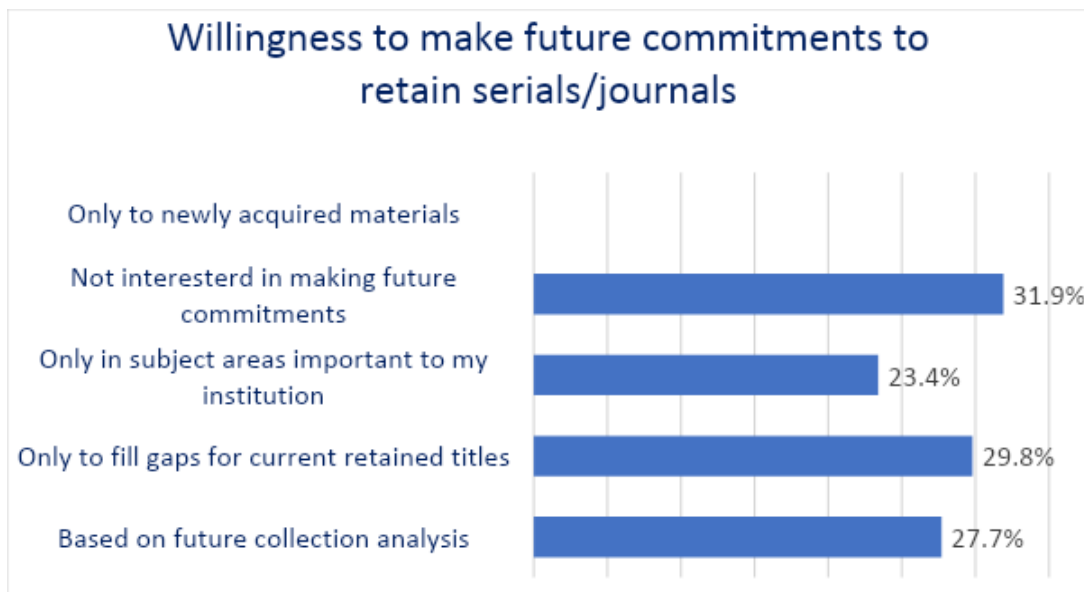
Willingness to make future commitments to retain serials/journals

Only to newly acquired materials

Not interesterd in making future commitments

31.9%

Only in subject areas important to my institution

23.4%

Only to fill gaps for current retained titles

29.8%

Based on future collection analysis

27.7%